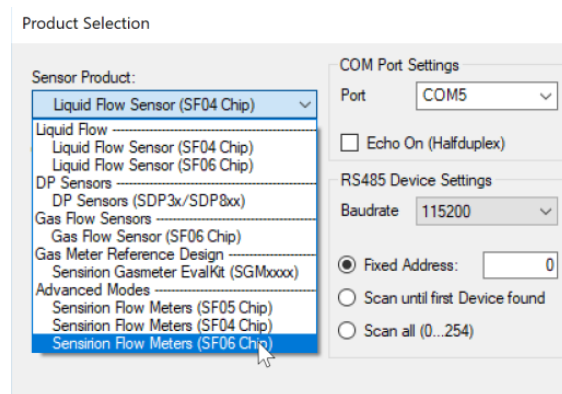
Product Selection

Sensor Product:

Liquid Flow Sensor (SF04 Chip)

Liquid Flow ------------------
Liquid Flow Sensor (SF04 Chip)
Liquid Flow Sensor (SF06 Chip)
DP Sensors ------------------
DP Sensors (SDP3x/SDP8xx)
Gas Flow Sensors ------------------
Gas Flow Sensor (SF06 Chip)
Gas Meter Reference Design ------------------
Sensirion Gasmeter EvalKit (SGMxxxx)
Advanced Modes ------------------
Sensirion Flow Meters (SF05 Chip)
Sensirion Flow Meters (SF04 Chip)
Sensirion Flow Meters (SF06 Chip)

COM Port Settings

Port COM5

Echo On (Halfduplex)

RS485 Device Settings

Baudrate 115200

Fixed Address: 0

Scan until first Device found

Scan all (0...254)